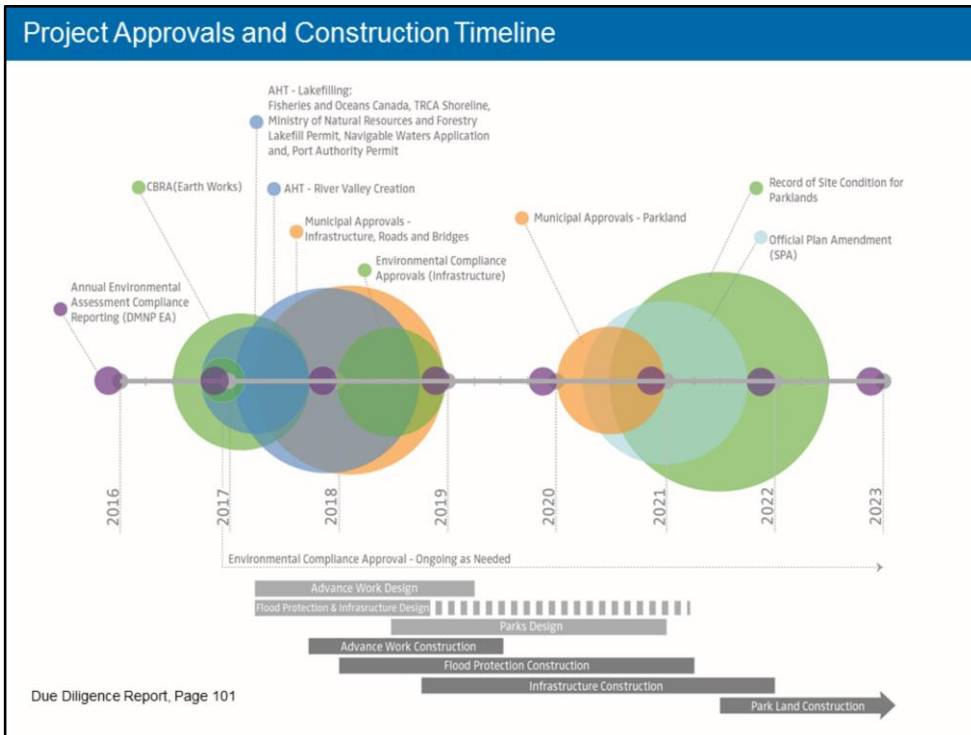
Project Approvals and Construction Timeline

AHT - Lakefilling:
Fisheries and Oceans Canada, TRCA Shoreline, Ministry of Natural Resources and Forestry Lakefill Permit, Navigable Waters Application and, Port Authority Permit

CBRA(Earth Works)

AHT - River Valley Creation

Municipal Approvals - Infrastructure, Roads and Bridges

Environmental Compliance Approvals (Infrastructure)

Annual Environmental Assessment Compliance Reporting (DMNP EA)

Municipal Approvals - Parkland

Record of Site Condition for Parklands

Official Plan Amendment (SPA)

2016
2017
2018
2019
2020
2021
2022
2023

Environmental Compliance Approval - Ongoing as Needed

Advance Work Design
Flood Protection & Infrasructure Design
Parks Design
Advance Work Construction
Flood Protection Construction
Infrastructure Construction
Park Land Construction

Due Diligence Report, Page 101